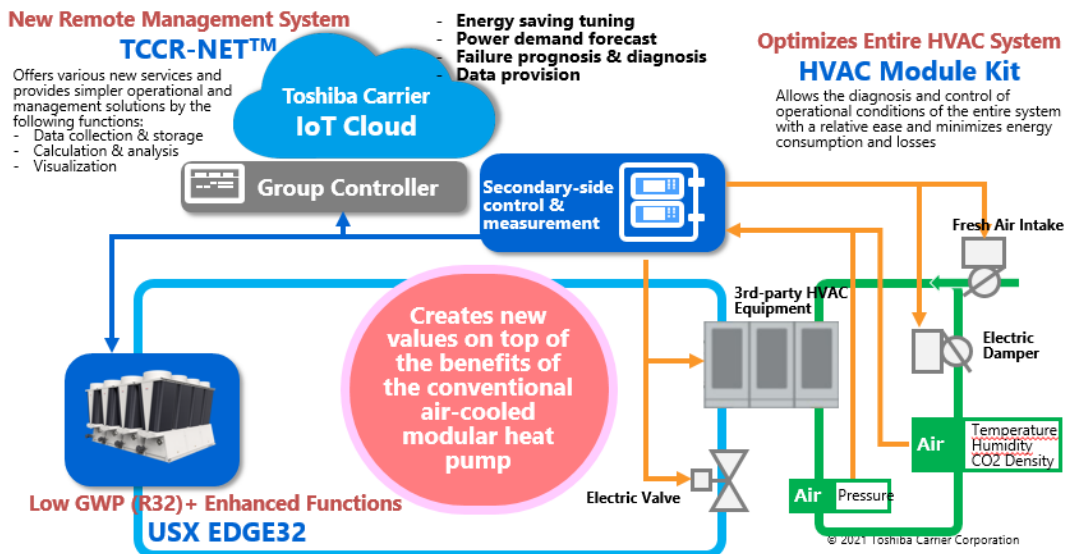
New Remote Management System
TCCR-NET™
Offers various new services and provides simpler operational and management solutions by the following functions:
- Data collection & storage
- Calculation & analysis
- Visualization

Toshiba Carrier
IoT Cloud

- Energy saving tuning
- Power demand forecast
- Failure prognosis & diagnosis
- Data provision

Optimizes Entire HVAC System
HVAC Module Kit
Allows the diagnosis and control of operational conditions of the entire system with a relative ease and minimizes energy consumption and losses

Group Controller

Secondary-side control & measurement

Fresh Air Intake

3rd-party HVAC Equipment

Electric Damper

Creates new values on top of the benefits of the conventional air-cooled modular heat pump

Air
Temperature
Humidity
CO2 Density

Air
Pressure

Electric Valve

Low GWP (R32)+ Enhanced Functions
USX EDGE32

© 2021 Toshiba Carrier Corporation